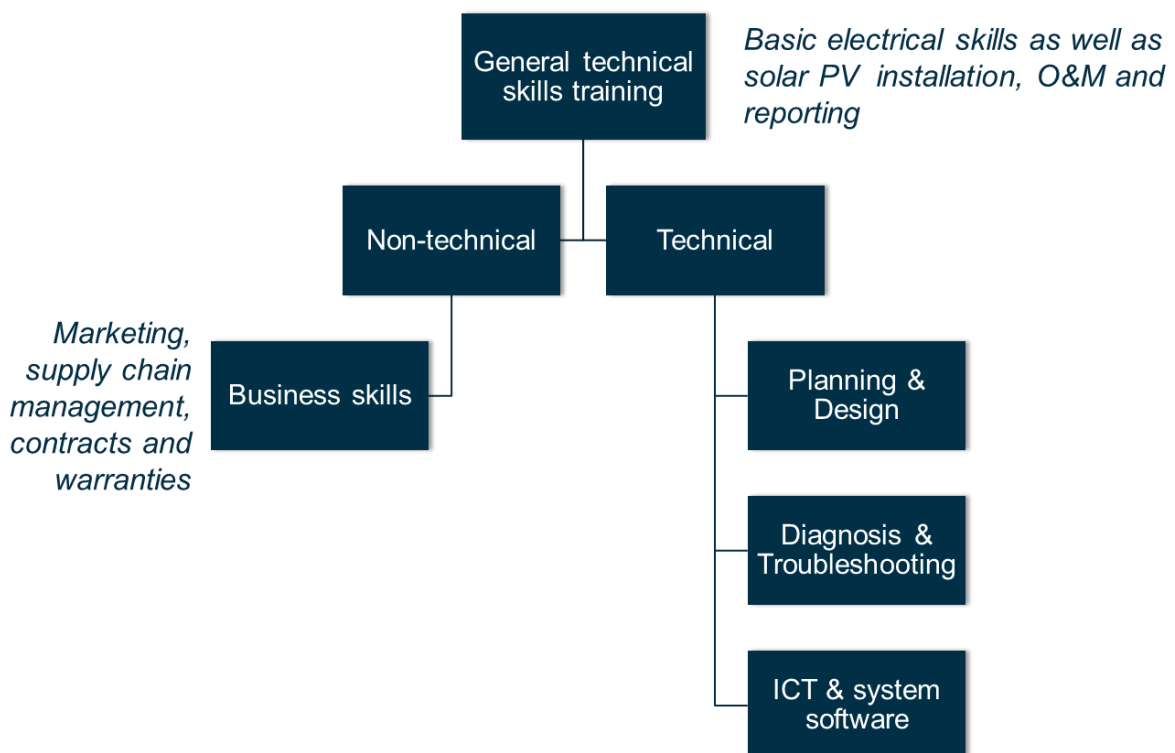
General technical skills training

Basic electrical skills as well as solar PV installation, O&M and reporting

Non-technical

Technical

Marketing, supply chain management, contracts and warranties

Business skills

Planning & Design

Diagnosis & Troubleshooting

ICT & system software